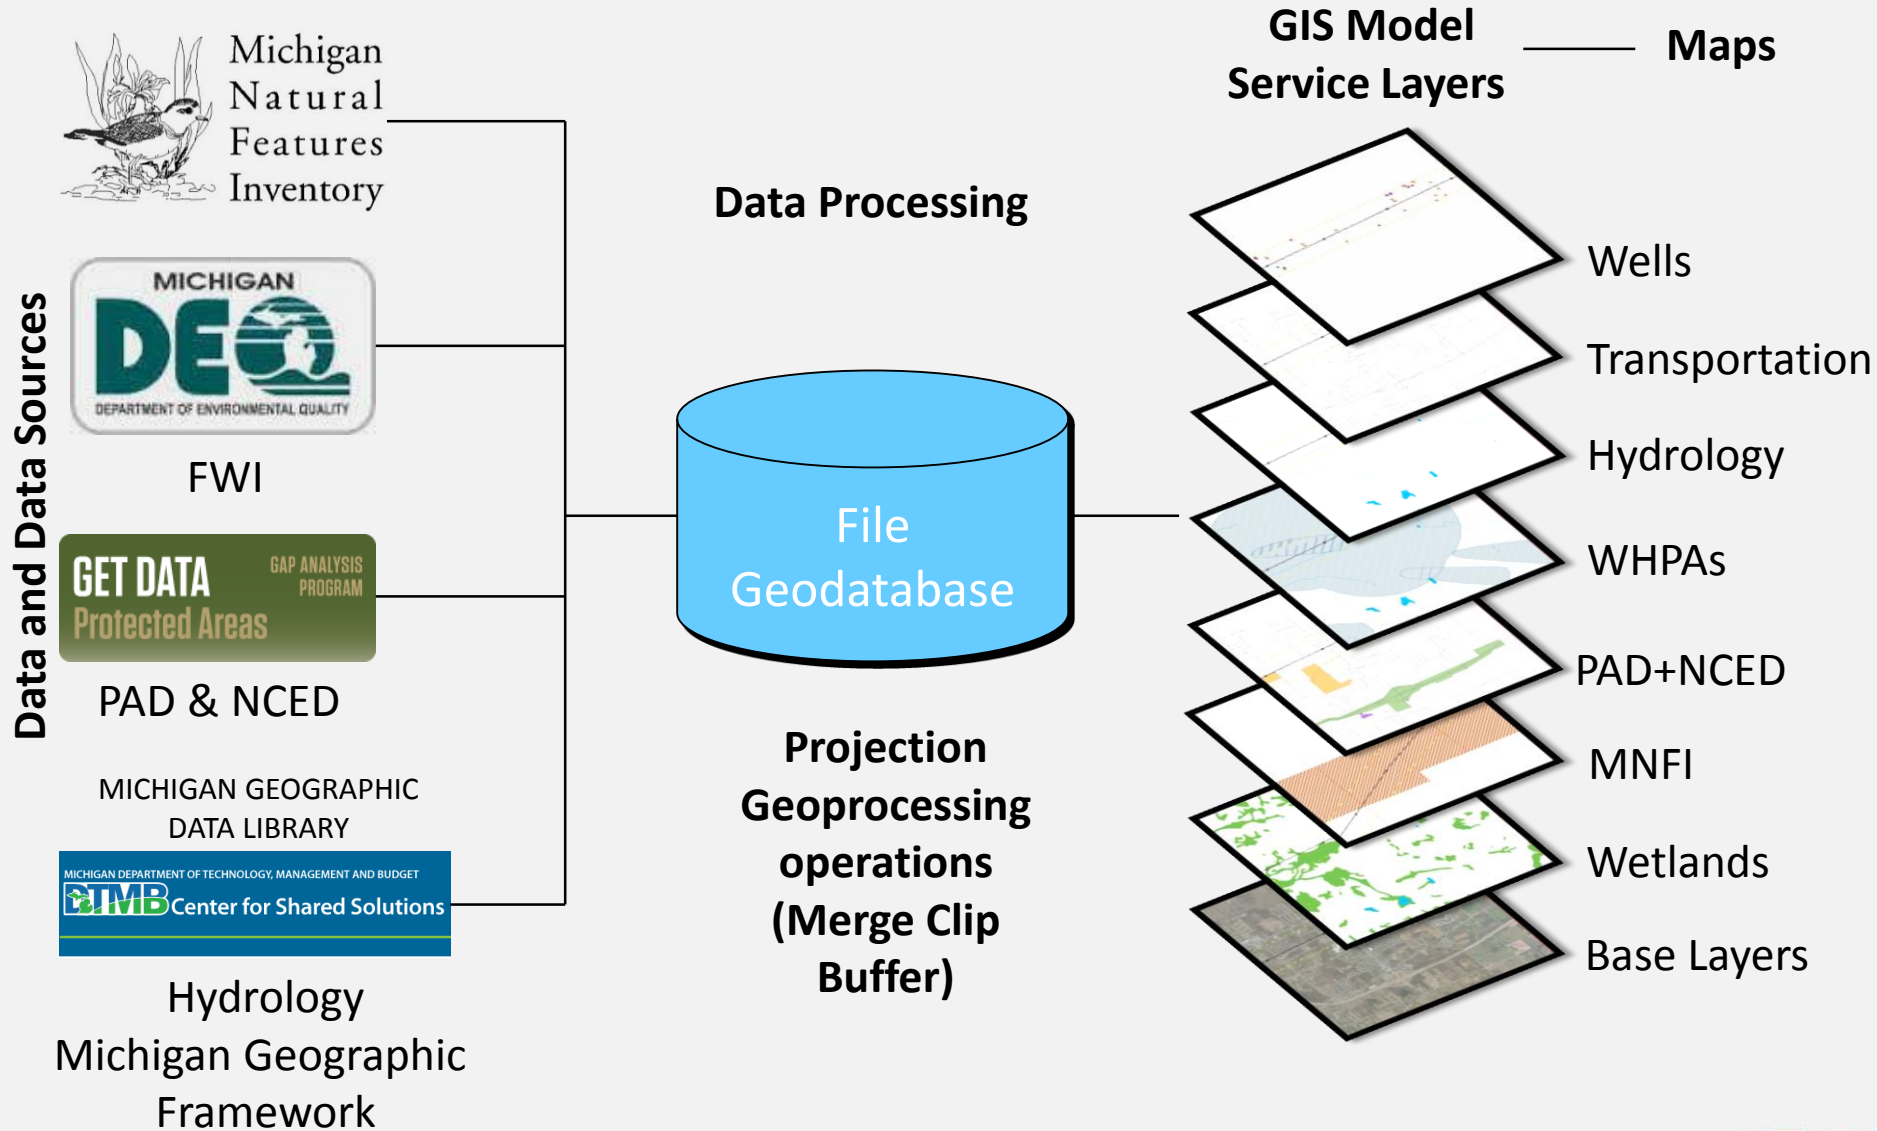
Data and Data Sources

Michigan Natural Features Inventory

MICHIGAN DEQ DEPARTMENT OF ENVIRONMENTAL QUALITY

FWI

GET DATA GAP ANALYSIS PROGRAM Protected Areas

PAD & NCED

MICHIGAN GEOGRAPHIC DATA LIBRARY

MICHIGAN DEPARTMENT OF TECHNOLOGY, MANAGEMENT AND BUDGET DTMB Center for Shared Solutions

Hydrology Michigan Geographic Framework

Data Processing

File Geodatabase

Projection Geoprocessing operations (Merge Clip Buffer)

GIS Model Service Layers

Maps

Wells

Transportation

Hydrology

WHPAs

PAD+NCED

MNFI

Wetlands

Base Layers